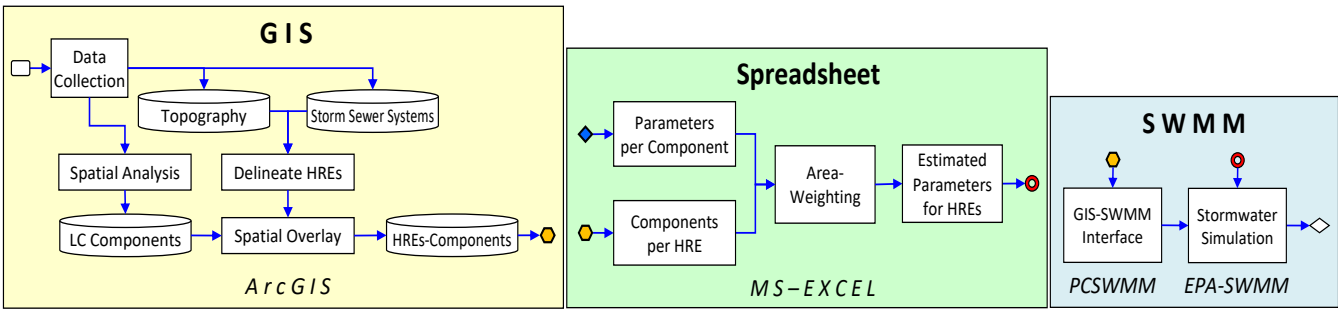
G I S

Data Collection

Topography

Storm Sewer Systems

Spatial Analysis

Delineate HREs

LC Components

Spatial Overlay

HREs-Components

A r c G I S

Spreadsheet

Parameters per Component

Components per HRE

Area-Weighting

Estimated Parameters for HREs

M S – E X C E L

S W M M

GIS-SWMM Interface

Stormwater Simulation

PCSWMM

EPA-SWMM